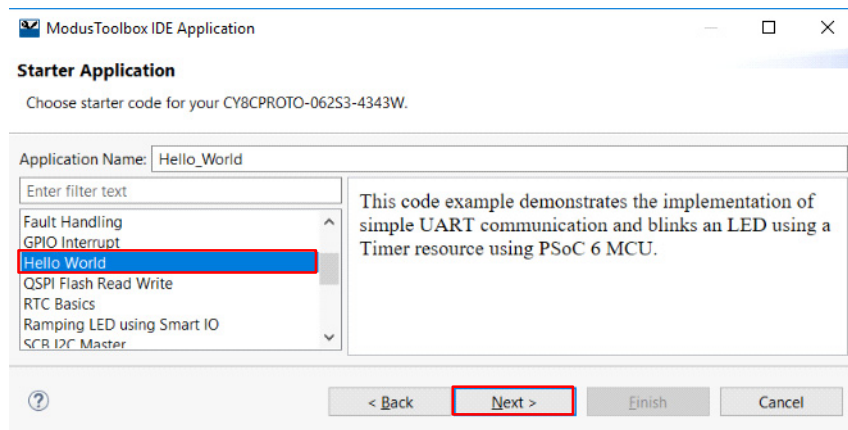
ModusToolbox IDE Application

Starter Application

Choose starter code for your CY8CPROTO-062S3-4343W.

Application Name: Hello_World

Enter filter text

Fault Handling
GPIO Interrupt
Hello World
QSPI Flash Read Write
RTC Basics
Ramping LED using Smart IO
SCB I2C Master

This code example demonstrates the implementation of simple UART communication and blinks an LED using a Timer resource using PSoC 6 MCU.

?

< Back

Next >

Finish

Cancel